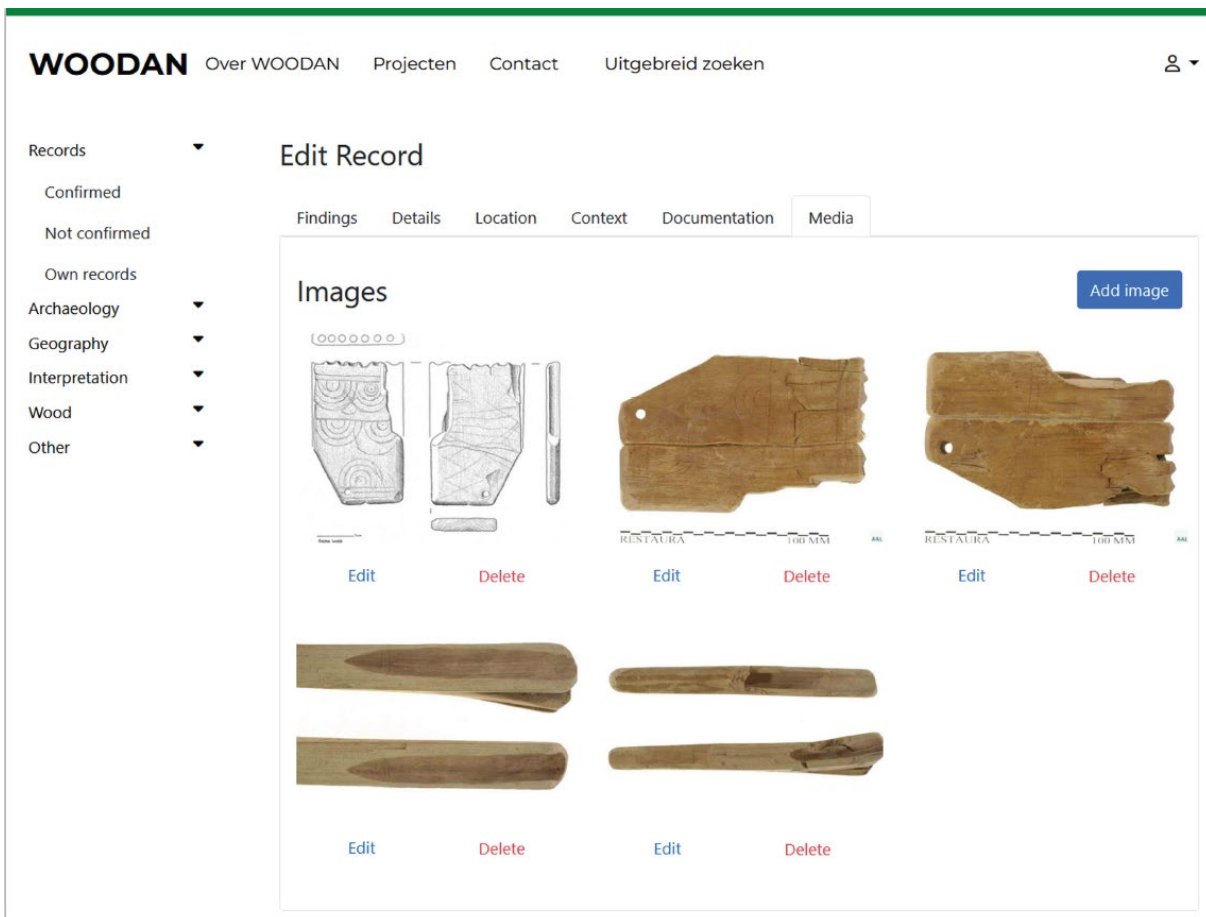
WOODAN Over WOODAN Projecten Contact Uitgebreid zoeken

Records
Confirmed
Not confirmed
Own records
Archaeology
Geography
Interpretation
Wood
Other

Edit Record

Findings Details Location Context Documentation Media

Images

Add image

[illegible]

RESTAURA 100 MM AAL

RESTAURA 100 MM AAL

Edit Delete Edit Delete Edit Delete

Edit Delete Edit Delete